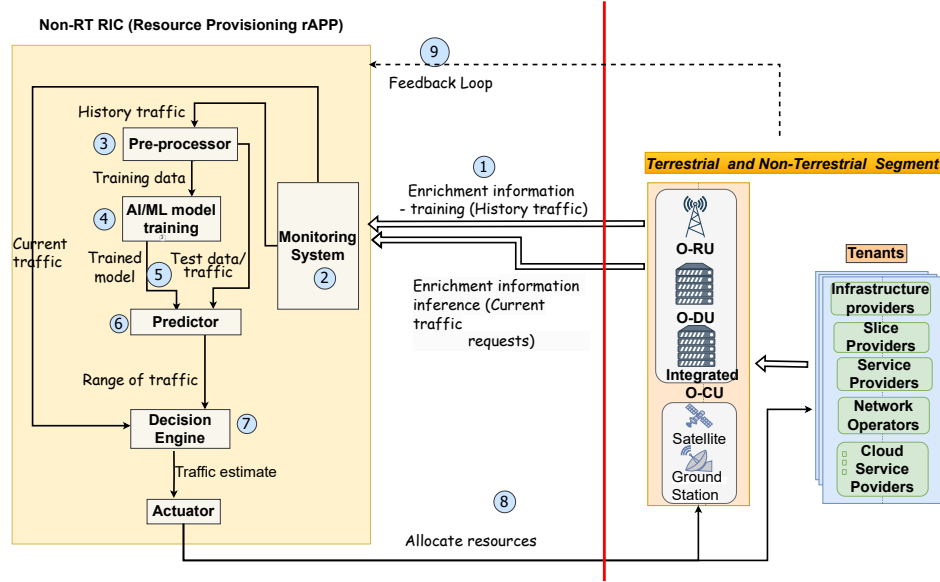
Non-RT RIC (Resource Provisioning rAPP)

9

Feedback Loop

History traffic

3 Pre-processor

Training data

4 AI/ML model training

Current traffic

Trained model

5

Test data/ traffic

6 Predictor

Range of traffic

Decision Engine 7

Traffic estimate

Actuator

Monitoring System

2

1

Enrichment information - training (History traffic)

Enrichment information inference (Current traffic requests)

8

Allocate resources

Terrestrial and Non-Terrestrial Segment

O-RU

O-DU

Integrated O-CU

Satellite

Ground Station

Tenants

Infrastructure providers

Slice Providers

Service Providers

Network Operators

Cloud Service Poviders